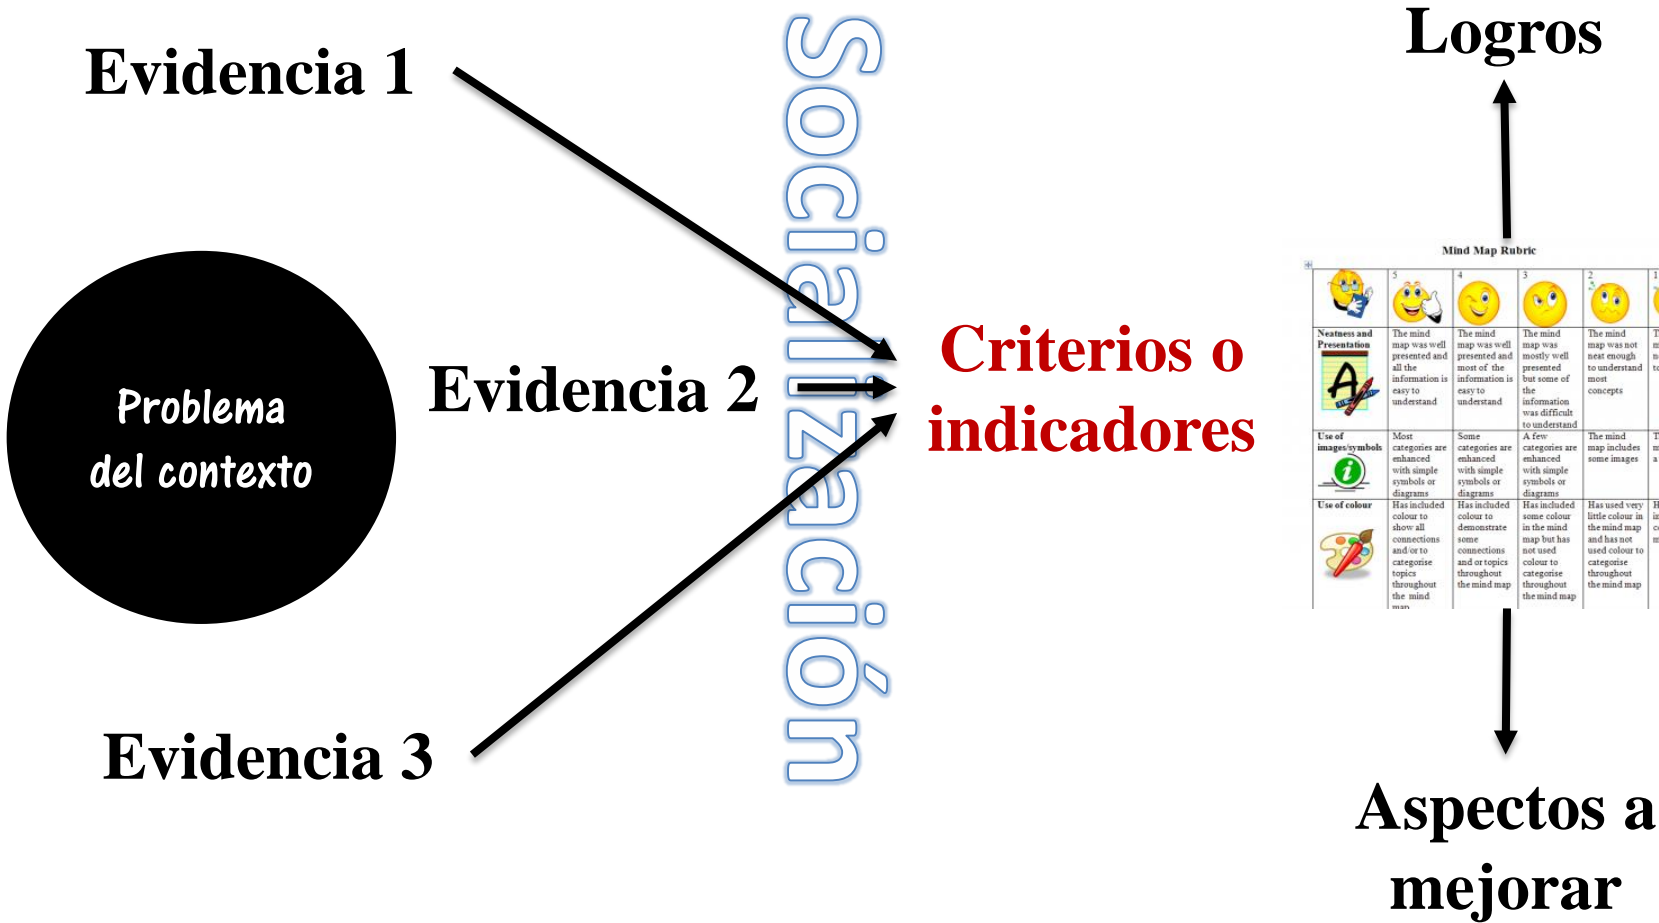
Evidencia 1

Problema del contexto

Evidencia 2

Evidencia 3

Socialización

Criterios o indicadores

Logros

Mind Map Rubric

| | 5 | 4 | 3 | 2 | 1 |
|---|---|---|---|---|---|
| | | | | | |
| Neatness and Presentation | The mind map was well presented and all the information is easy to understand | The mind map was well presented and most of the information is easy to understand | The mind map was mostly well presented but some of the information was difficult to understand | The mind map was not neat enough to understand most concepts | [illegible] |
| Use of images/symbols | Most categories are enhanced with simple symbols or diagrams | Some categories are enhanced with simple symbols or diagrams | A few categories are enhanced with simple symbols or diagrams | The mind map includes some images | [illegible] |
| Use of colour | Has included colour to show all connections and/or to categorise topics throughout the mind map | Has included colour to demonstrate some connections and or topics throughout the mind map | Has included some colour in the mind map but has not used colour to categorise throughout the mind map | Has used very little colour in the mind map and has not used colour to categorise throughout the mind map | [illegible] |

Aspectos a mejorar